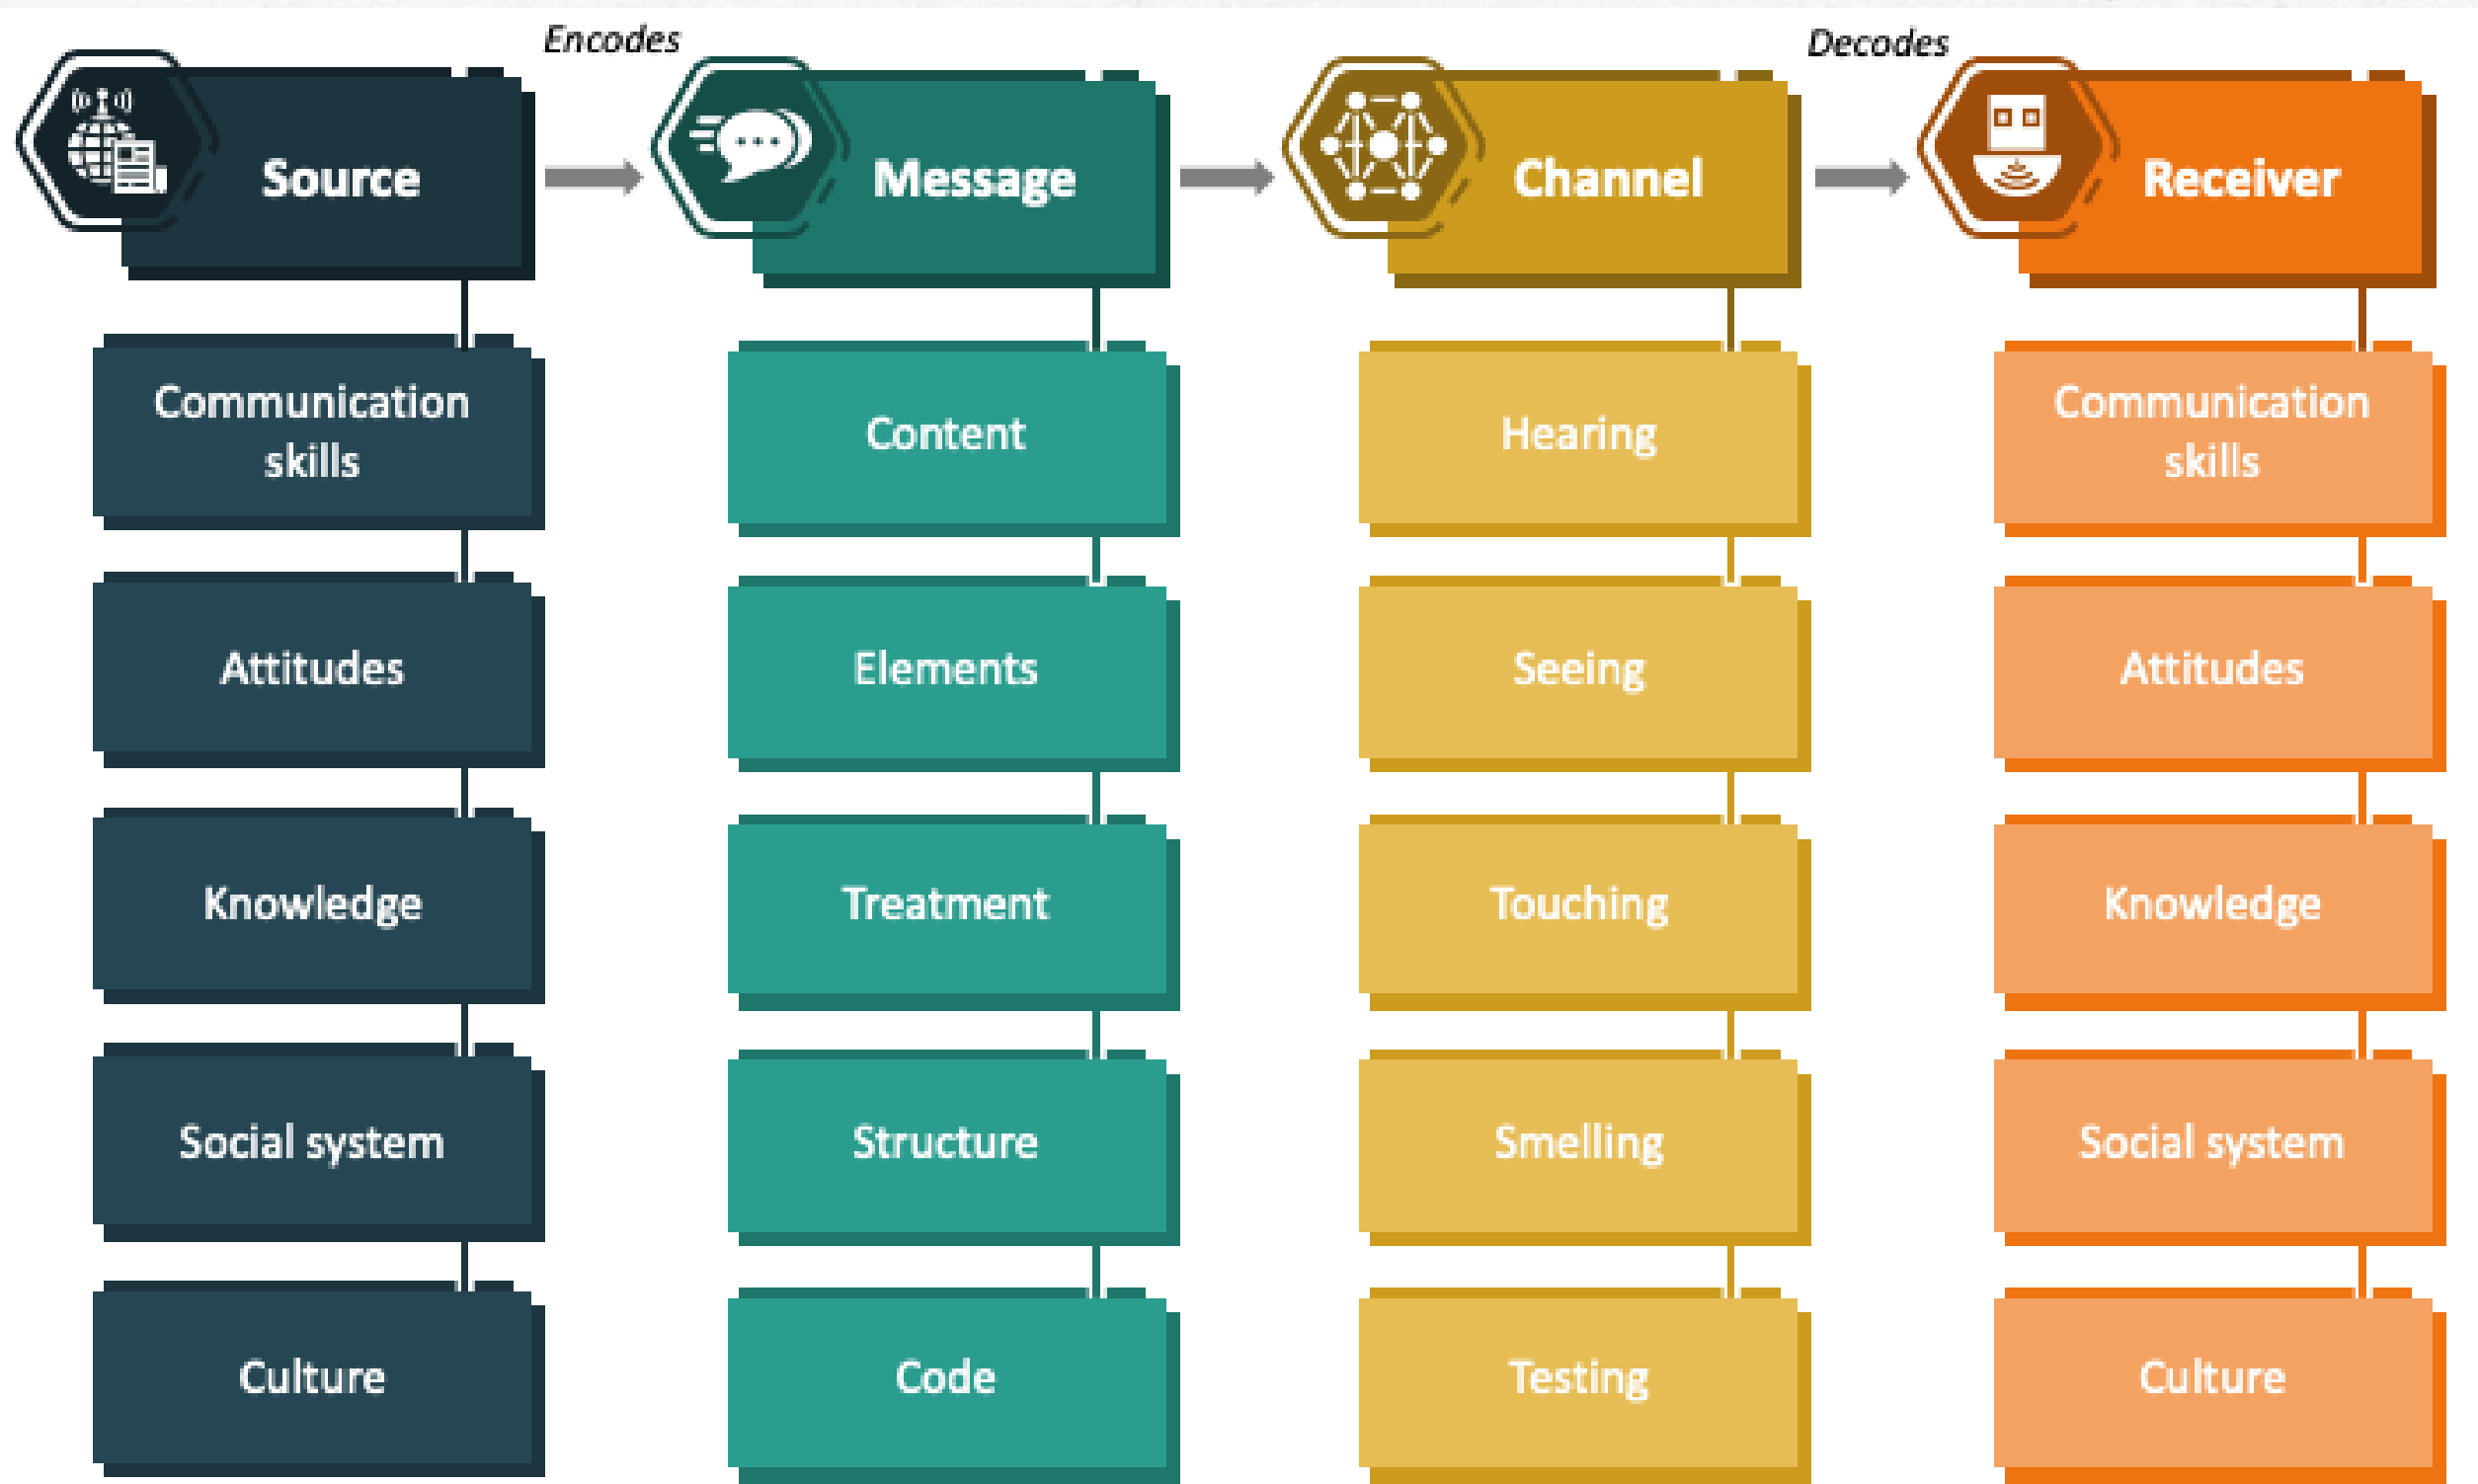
Encodes

Decodes

Source

Message

Channel

Receiver

Communication skills

Attitudes

Knowledge

Social system

Culture

Content

Elements

Treatment

Structure

Code

Hearing

Seeing

Touching

Smelling

Testing

Communication skills

Attitudes

Knowledge

Social system

Culture